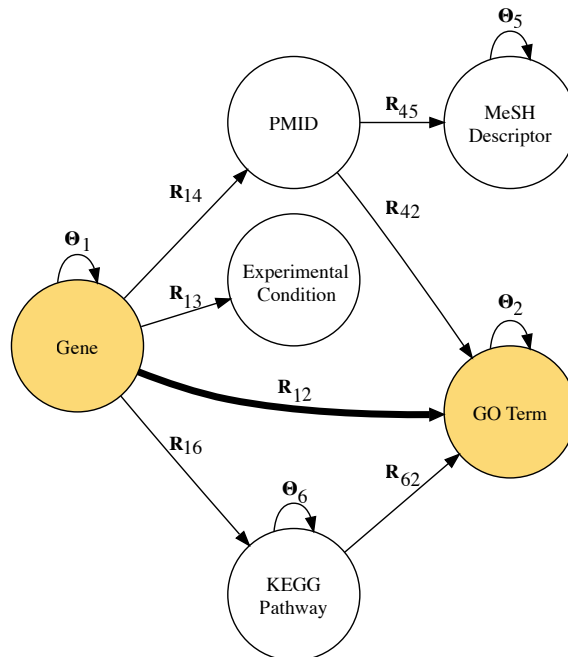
$\mathbf{\Theta}_5$

PMID

$\mathbf{R}_{45}$

MeSH Descriptor

$\mathbf{R}_{14}$

$\mathbf{R}_{42}$

$\mathbf{\Theta}_1$

Experimental Condition

$\mathbf{R}_{13}$

$\mathbf{\Theta}_2$

Gene

$\mathbf{R}_{12}$

GO Term

$\mathbf{R}_{16}$

$\mathbf{R}_{62}$

$\mathbf{\Theta}_6$

KEGG Pathway